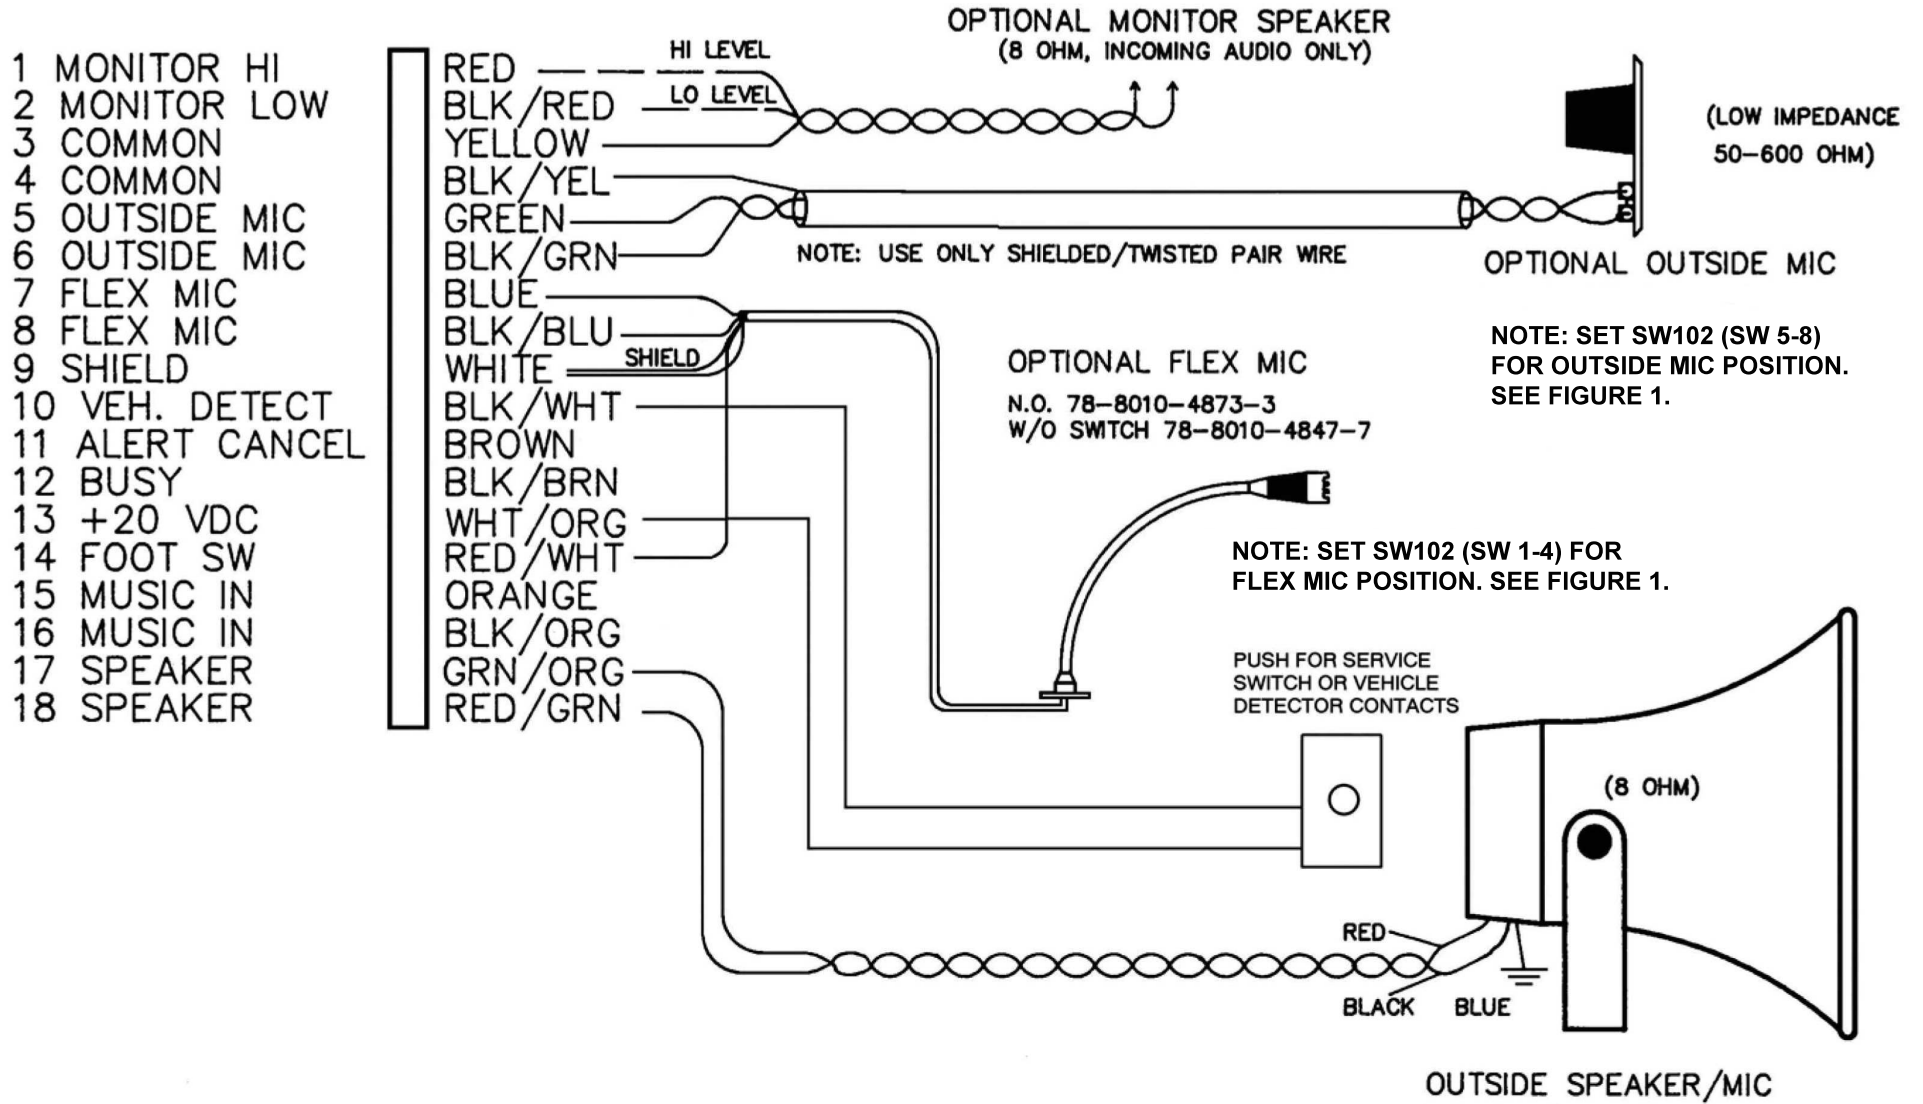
1 MONITOR HI
2 MONITOR LOW
3 COMMON
4 COMMON
5 OUTSIDE MIC
6 OUTSIDE MIC
7 FLEX MIC
8 FLEX MIC
9 SHIELD
10 VEH. DETECT
11 ALERT CANCEL
12 BUSY
13 +20 VDC
14 FOOT SW
15 MUSIC IN
16 MUSIC IN
17 SPEAKER
18 SPEAKER

RED
BLK/RED
YELLOW
BLK/YEL
GREEN
BLK/GRN
BLUE
BLK/BLU
WHITE
BLK/WHT
BROWN
BLK/BRN
WHT/ORG
RED/WHT
ORANGE
BLK/ORG
GRN/ORG
RED/GRN

HI LEVEL
LO LEVEL
SHIELD

OPTIONAL MONITOR SPEAKER
(8 OHM, INCOMING AUDIO ONLY)

(LOW IMPEDANCE 50–600 OHM)

NOTE: USE ONLY SHIELDED/TWISTED PAIR WIRE

OPTIONAL OUTSIDE MIC

NOTE: SET SW102 (SW 5-8) FOR OUTSIDE MIC POSITION. SEE FIGURE 1.

OPTIONAL FLEX MIC
N.O. 78–8010–4873–3
W/O SWITCH 78–8010–4847–7

NOTE: SET SW102 (SW 1-4) FOR FLEX MIC POSITION. SEE FIGURE 1.

PUSH FOR SERVICE SWITCH OR VEHICLE DETECTOR CONTACTS

(8 OHM)

RED
BLACK
BLUE

OUTSIDE SPEAKER/MIC